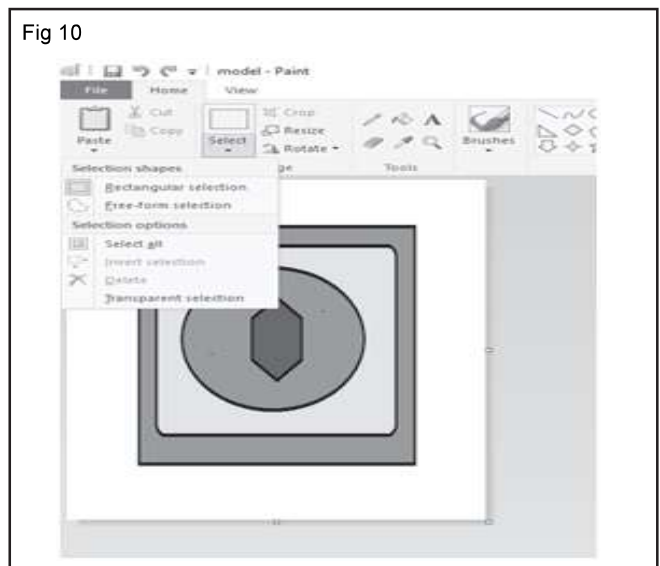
Fig 10

model - Paint

File Home View

Paste Cut Copy Select Crop Resize Rotate ge Tools Brushes

Selection shapes

Rectangular selection

Free-form selection

Selection options

Select all

Invert selection

Delete

Transparent selection